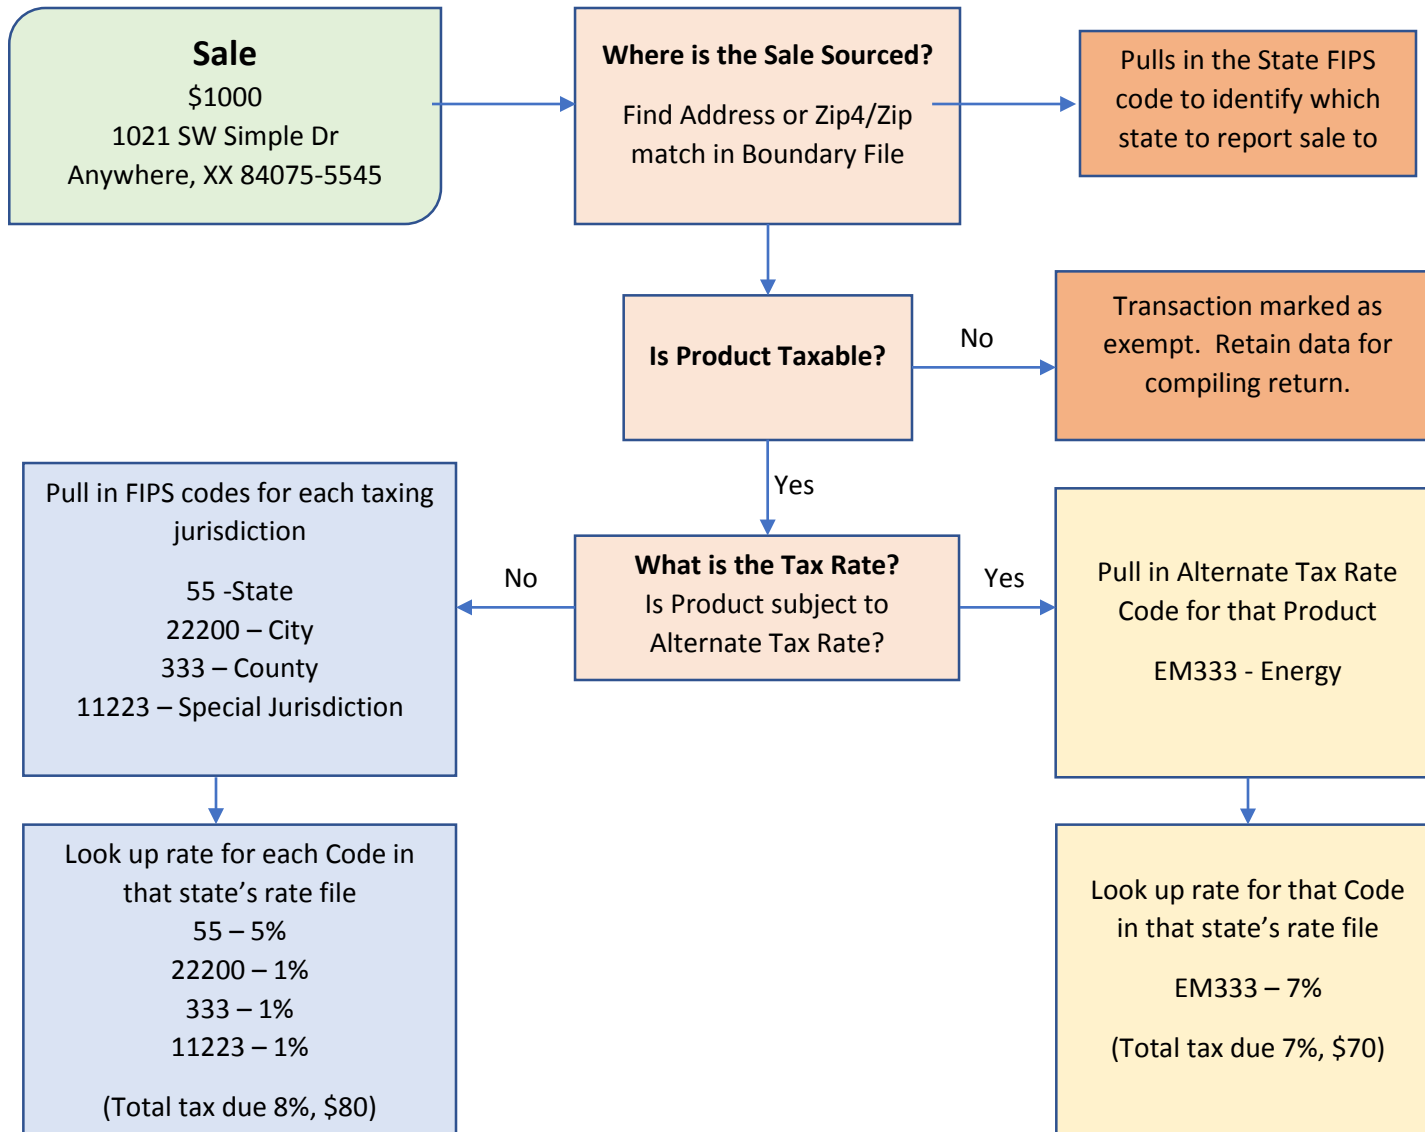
Sale
\$1000
1021 SW Simple Dr
Anywhere, XX 84075-5545

Where is the Sale Sourced?

Find Address or Zip4/Zip match in Boundary File

Pulls in the State FIPS code to identify which state to report sale to

Is Product Taxable?

No

Transaction marked as exempt. Retain data for compiling return.

Yes

Pull in FIPS codes for each taxing jurisdiction

55 -State
22200 – City
333 – County
11223 – Special Jurisdiction

No

What is the Tax Rate?
Is Product subject to Alternate Tax Rate?

Yes

Pull in Alternate Tax Rate Code for that Product

EM333 - Energy

Look up rate for each Code in that state's rate file
55 – 5%
22200 – 1%
333 – 1%
11223 – 1%

(Total tax due 8%, \$80)

Look up rate for that Code in that state's rate file

EM333 – 7%

(Total tax due 7%, \$70)